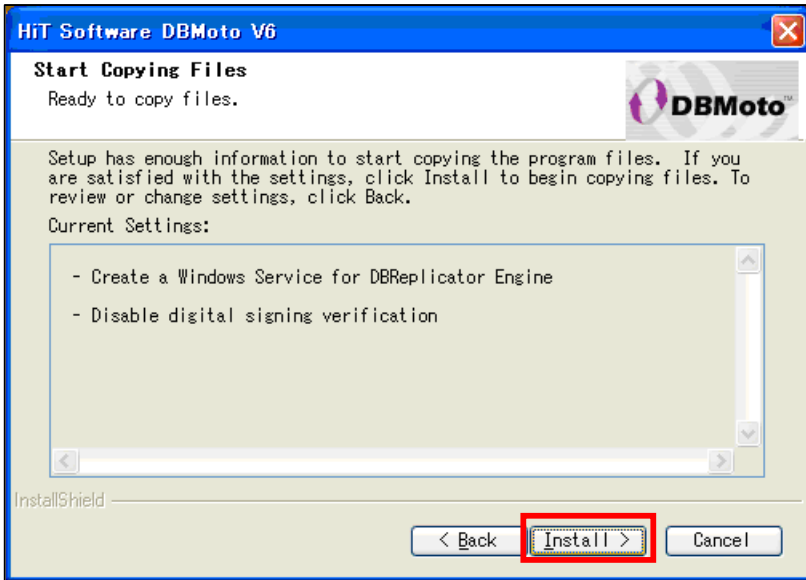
HiT Software DBMoto V6

Start Copying Files

Ready to copy files.

DBMoto™

Setup has enough information to start copying the program files. If you are satisfied with the settings, click Install to begin copying files. To review or change settings, click Back.

Current Settings:

- Create a Windows Service for DBReplicator Engine

- Disable digital signing verification

InstallShield

< Back

Install >

Cancel